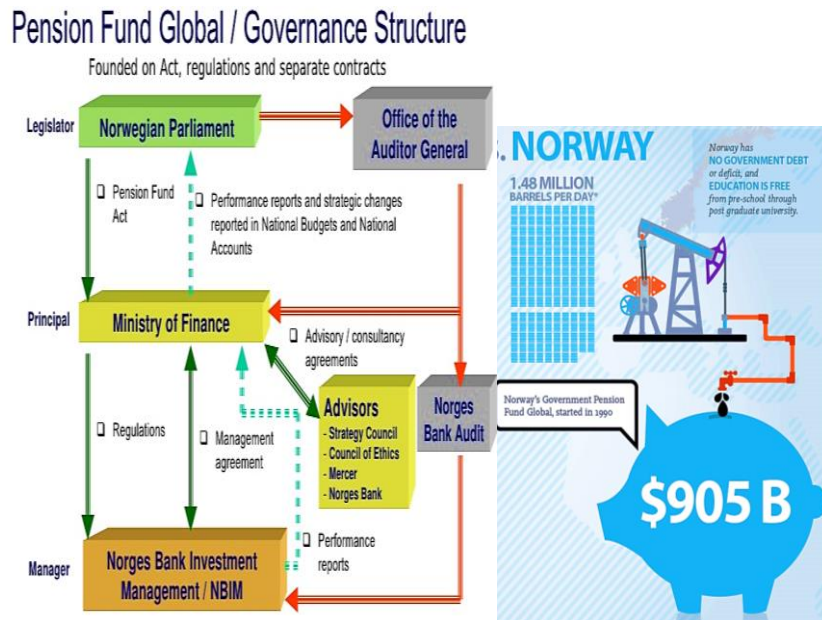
Pension Fund Global / Governance Structure

Founded on Act, regulations and separate contracts

Legislator

Norwegian Parliament

Office of the Auditor General

❑ Pension Fund Act

❑ Performance reports and strategic changes reported in National Budgets and National Accounts

Principal

Ministry of Finance

❑ Advisory / consultancy agreements

❑ Regulations

❑ Management agreement

Advisors
- Strategy Council
- Council of Ethics
- Mercer
- Norges Bank

Norges Bank Audit

Manager

Norges Bank Investment Management / NBIM

❑ Performance reports

NORWAY

1.48 MILLION BARRELS PER DAY*

Norway has NO GOVERNMENT DEBT or deficit, and EDUCATION IS FREE from pre-school through post graduate university.

Norway's Government Pension Fund Global, started in 1990

$905 B